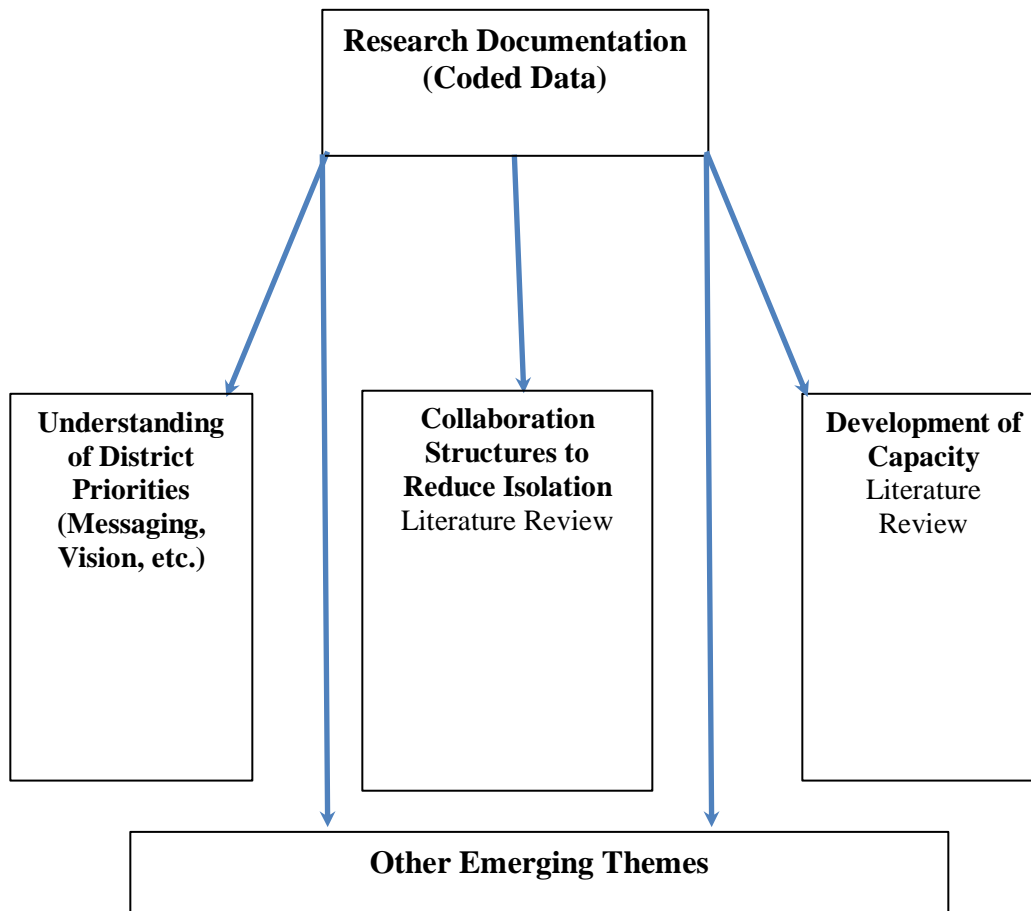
Research Documentation (Coded Data)

Understanding of District Priorities (Messaging, Vision, etc.)

Collaboration Structures to Reduce Isolation
Literature Review

Development of Capacity
Literature Review

Other Emerging Themes